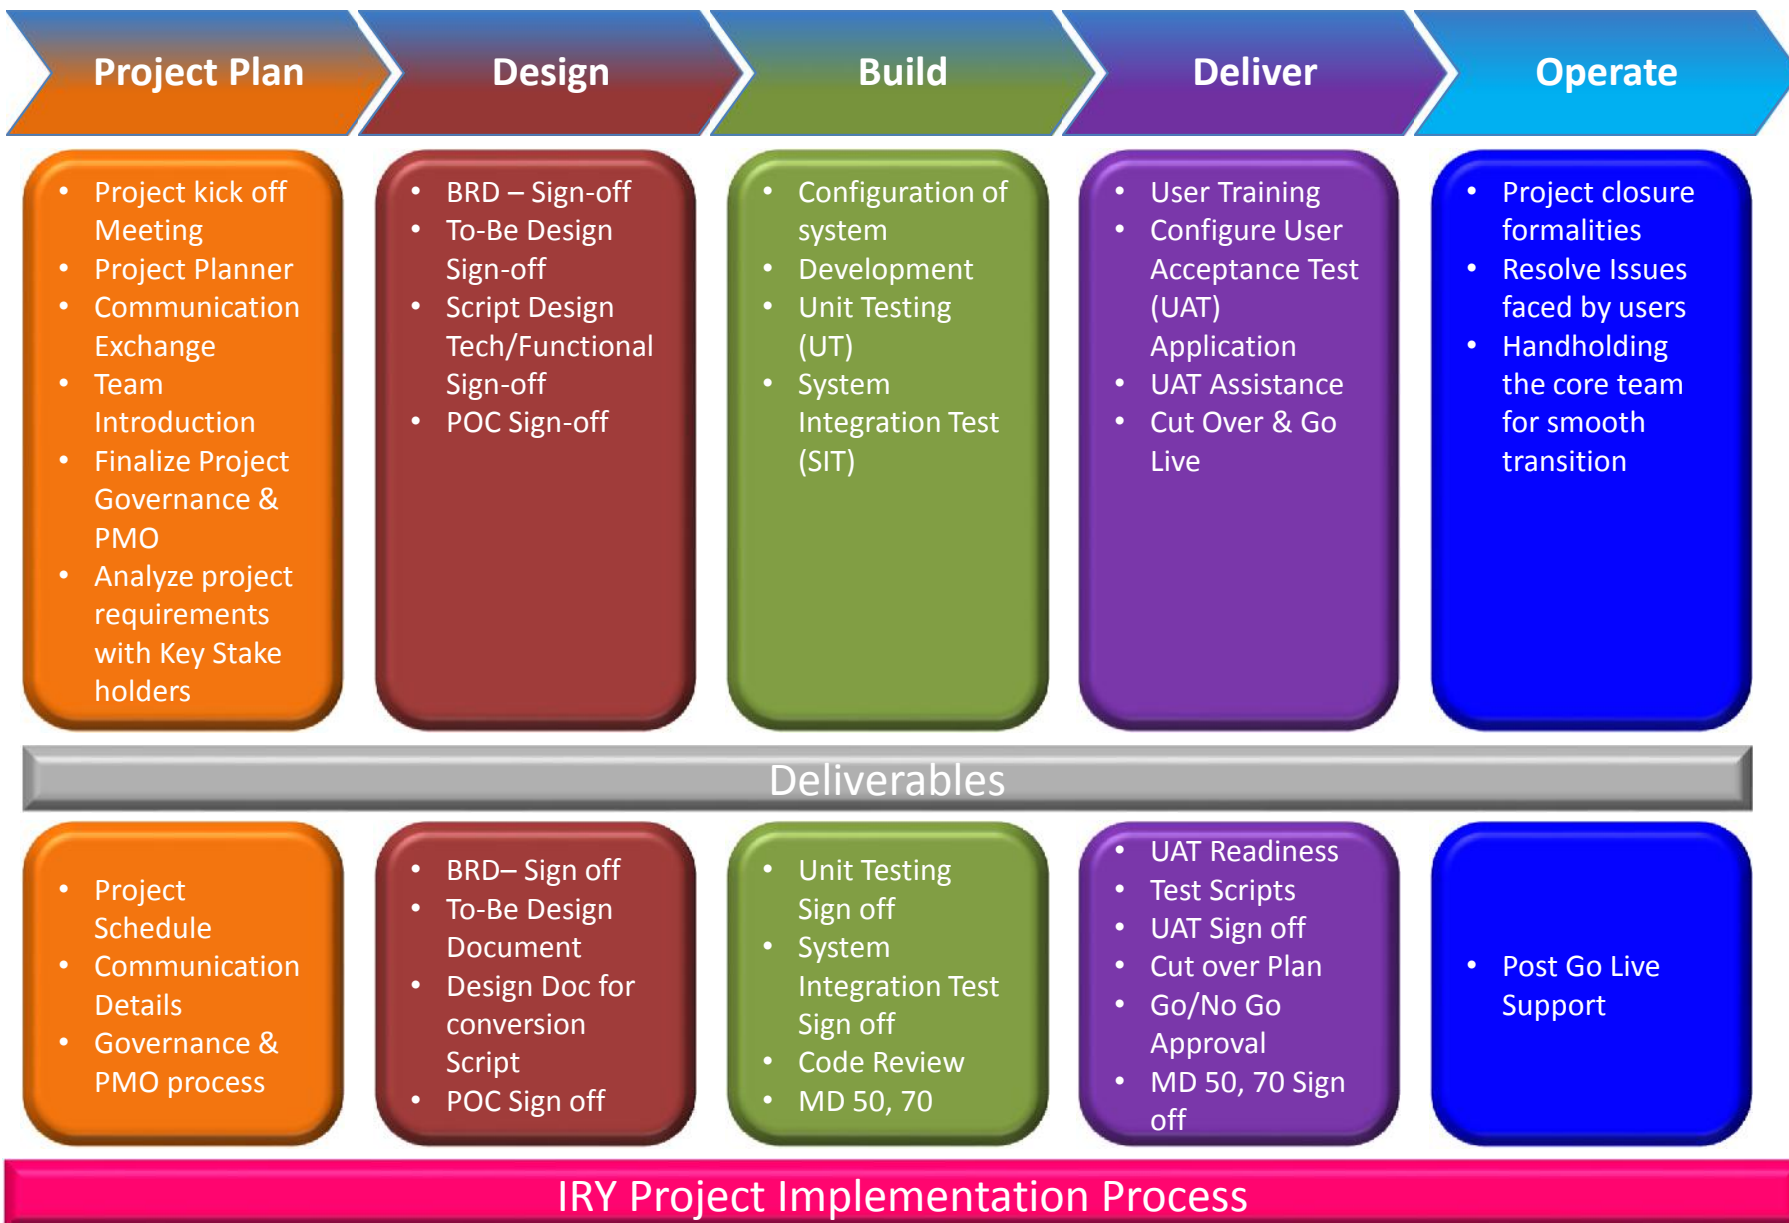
Project Plan

Design

Build

Deliver

Operate

- Project kick off Meeting
- Project Planner
- Communication Exchange
- Team Introduction
- Finalize Project Governance & PMO
- Analyze project requirements with Key Stake holders

- BRD – Sign-off
- To-Be Design Sign-off
- Script Design Tech/Functional Sign-off
- POC Sign-off

- Configuration of system
- Development
- Unit Testing (UT)
- System Integration Test (SIT)

- User Training
- Configure User Acceptance Test (UAT) Application
- UAT Assistance
- Cut Over & Go Live

- Project closure formalities
- Resolve Issues faced by users
- Handholding the core team for smooth transition

Deliverables

- Project Schedule
- Communication Details
- Governance & PMO process

- BRD– Sign off
- To-Be Design Document
- Design Doc for conversion Script
- POC Sign off

- Unit Testing Sign off
- System Integration Test Sign off
- Code Review
- MD 50, 70

- UAT Readiness
- Test Scripts
- UAT Sign off
- Cut over Plan
- Go/No Go Approval
- MD 50, 70 Sign off

- Post Go Live Support

IRY Project Implementation Process